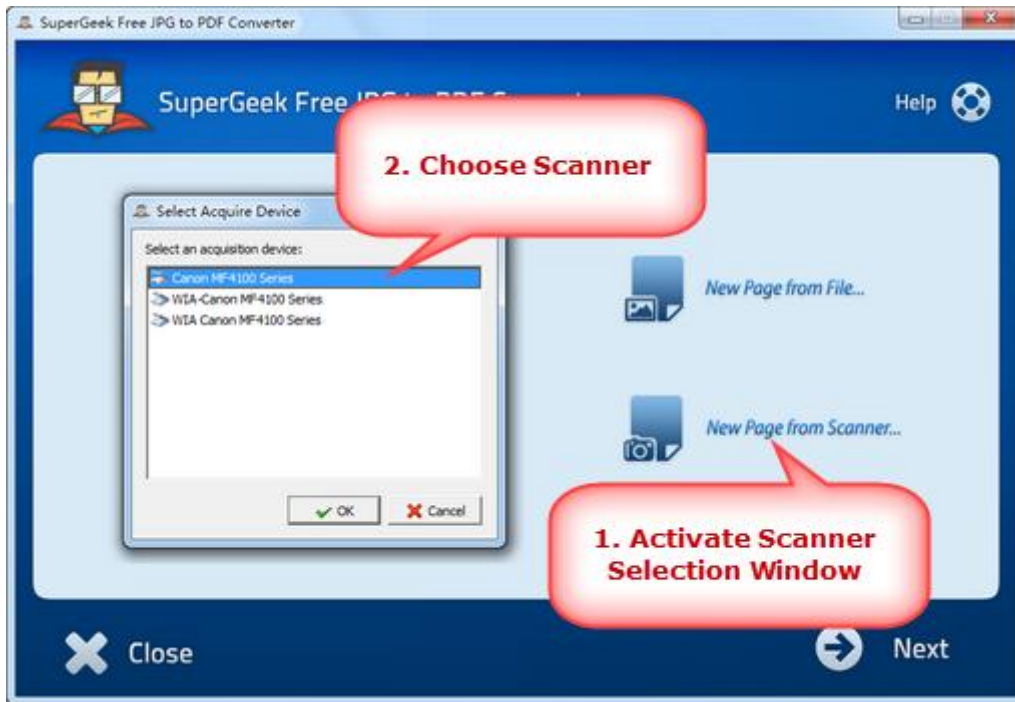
SuperGeek Free JPG to PDF Converter

SuperGeek Free JPG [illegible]

Help

2. Choose Scanner

Select Acquire Device

Select an acquisition device:

Canon MF4100 Series

WIA-Canon MF4100 Series

WIA Canon MF4100 Series

OK

Cancel

New Page from File...

New Page from Scanner...

1. Activate Scanner Selection Window

Close

Next